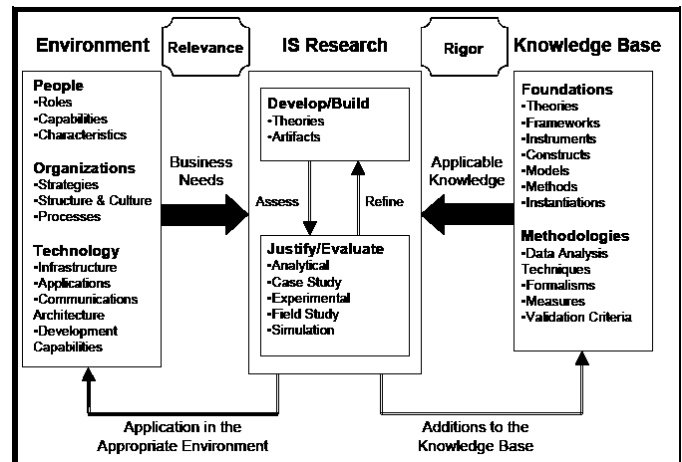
Environment

Relevance

IS Research

Rigor

Knowledge Base

People
•Roles
•Capabilities
•Characteristics

Organizations
•Strategies
•Structure & Culture
•Processes

Technology
•Infrastructure
•Applications
•Communications Architecture
•Development Capabilities

Business Needs

Develop/Build
•Theories
•Artifacts

Assess

Refine

Justify/Evaluate
•Analytical
•Case Study
•Experimental
•Field Study
•Simulation

Applicable Knowledge

Foundations
•Theories
•Frameworks
•Instruments
•Constructs
•Models
•Methods
•Instantiations

Methodologies
•Data Analysis Techniques
•Formalisms
•Measures
•Validation Criteria

Application in the Appropriate Environment

Additions to the Knowledge Base